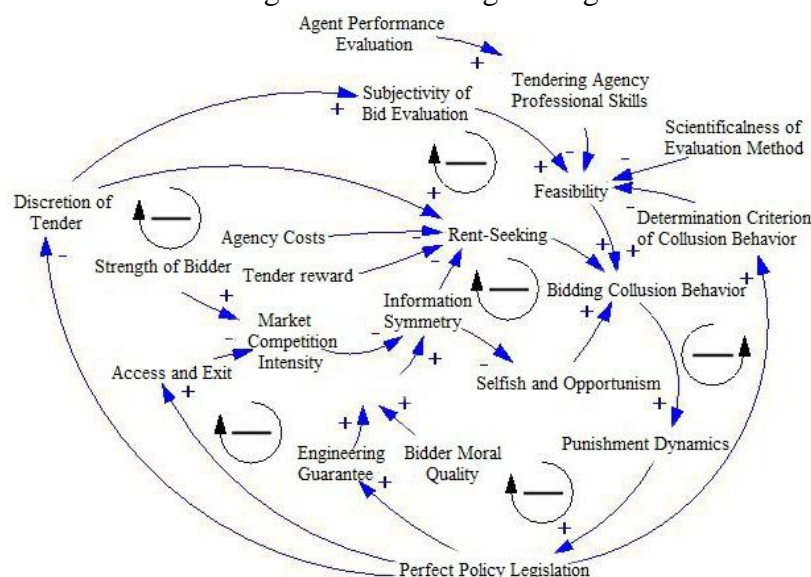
Agent Performance Evaluation

Tendering Agency Professional Skills

Subjectivity of Bid Evaluation

Scientificalness of Evaluation Method

Feasibility

Discretion of Tender

Determination Criterion of Collusion Behavior

Agency Costs

Rent-Seeking

Strength of Bidder

Tender reward

Information Symmetry

Bidding Collusion Behavior

Market Competition Intensity

Access and Exit

Selfish and Opportunism

Punishment Dynamics

Engineering Guarantee

Bidder Moral Quality

Perfect Policy Legislation

+ + + - + + - + + - - + - - + + + + + + + + + + + - +